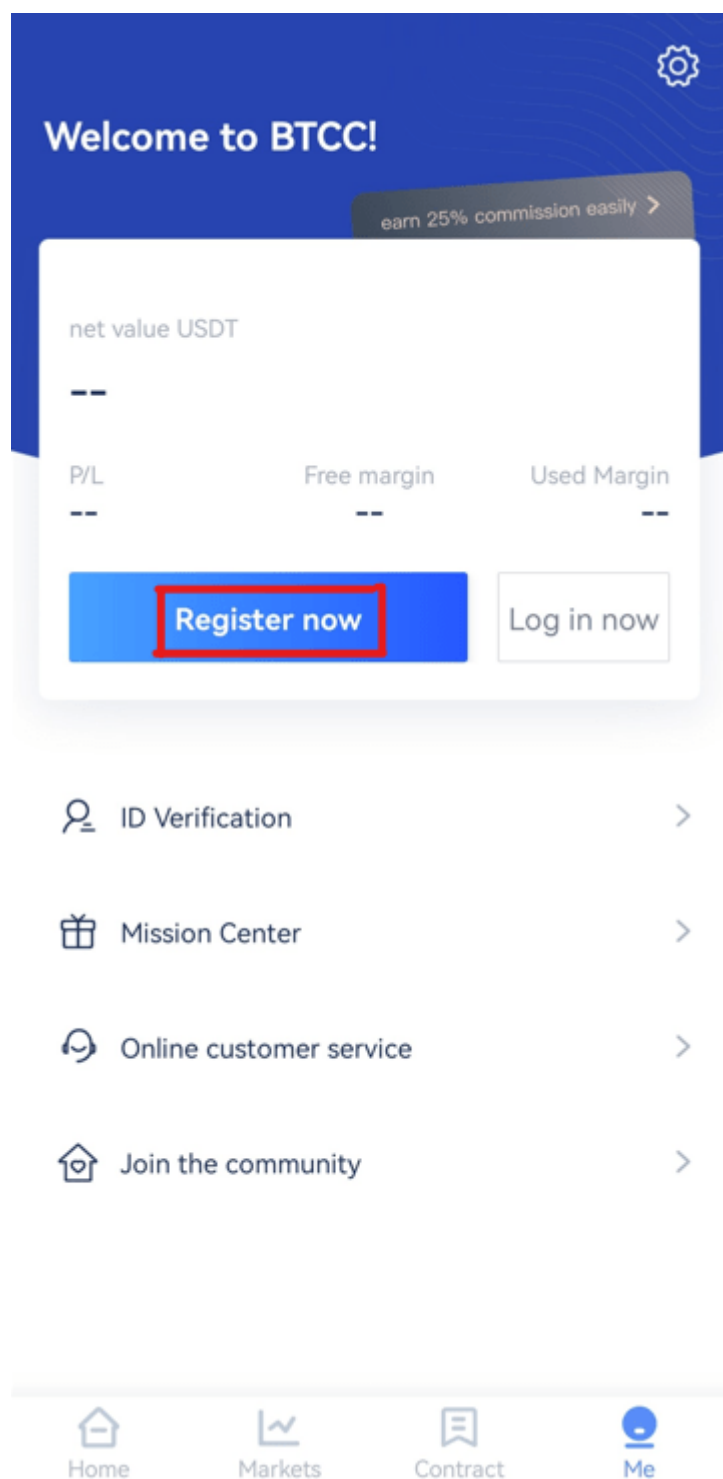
Welcome to BTCC!

earn 25% commission easily >

net value USDT

--

P/L
--

Free margin
--

Used Margin
--

Register now

Log in now

ID Verification >

Mission Center >

Online customer service >

Join the community >

Home

Markets

Contract

Me